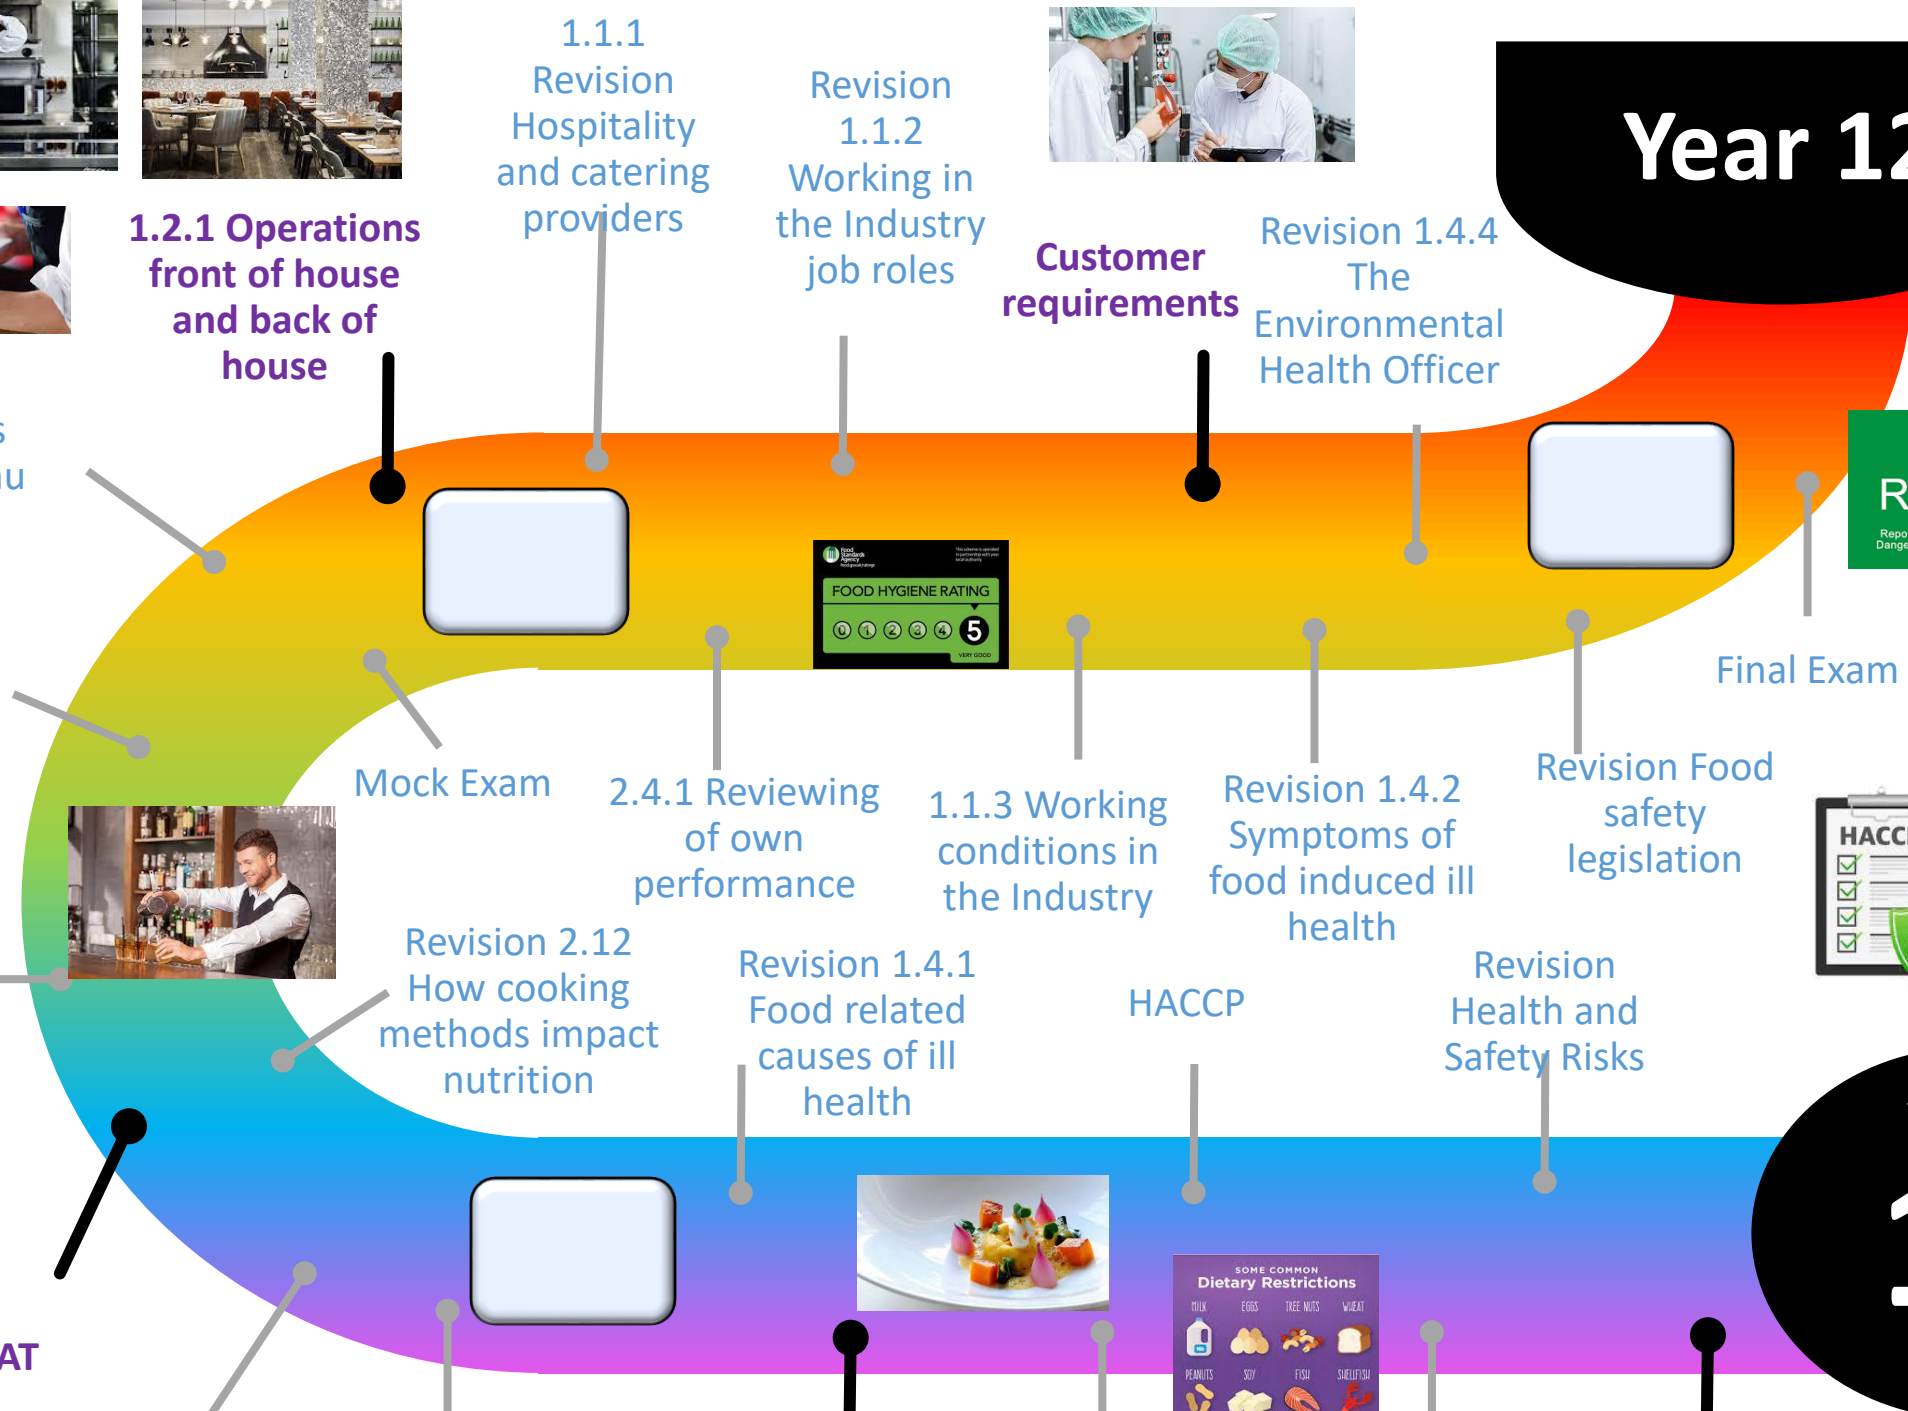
1.1.1 Revision Hospitality and catering providers

Revision 1.1.2 Working in the Industry job roles

Year 12

1.2.1 Operations front of house and back of house

Customer requirements

Revision 1.4.4 The Environmental Health Officer

s
u

FOOD HYGIENE RATING
0 1 2 3 4 5
VERY GOOD

R
Repo
Dange

Final Exam

Mock Exam

2.4.1 Reviewing of own performance

1.1.3 Working conditions in the Industry

Revision 1.4.2 Symptoms of food induced ill health

Revision Food safety legislation

HACC

Revision 2.12 How cooking methods impact nutrition

Revision 1.4.1 Food related causes of ill health

HACCP

Revision Health and Safety Risks

AT

SOME COMMON
Dietary Restrictions
MILK EGGS TREE NUTS WHEAT
PEANUTS SOY FISH SHELLFISH

1